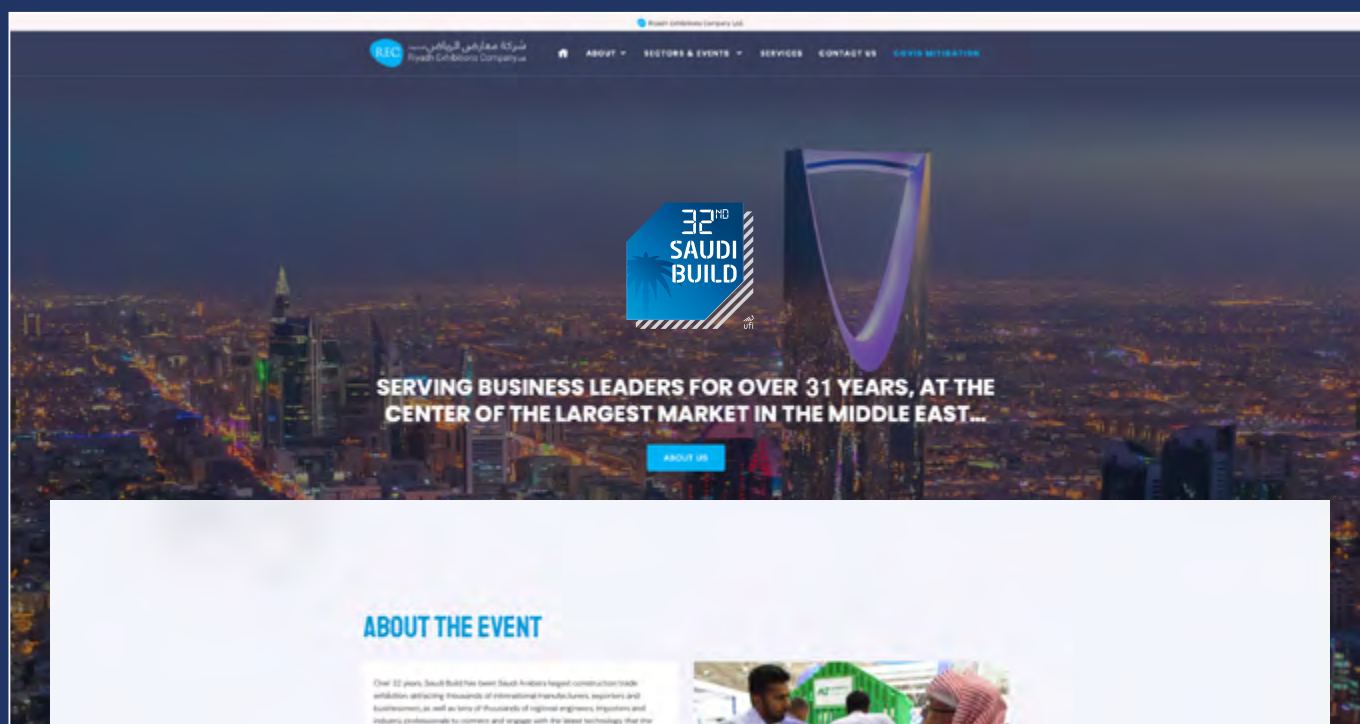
Riyadh Exhibitions Company Ltd.

REC شركة معارض الرياض Riyadh Exhibitions Company Ltd.

ABOUT SECTORS & EVENTS SERVICES CONTACT US COVID MITIGATION

32ND SAUDI BUILD

ufi

SERVING BUSINESS LEADERS FOR OVER 31 YEARS, AT THE CENTER OF THE LARGEST MARKET IN THE MIDDLE EAST...

ABOUT US

ABOUT THE EVENT

Over 32 years, Saudi Build has been Saudi Arabia's largest construction trade exhibition attracting thousands of international manufacturers, exporters and businessmen, as well as tens of thousands of regional engineers, importers and industry professionals to connect and engage with the latest technology that the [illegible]